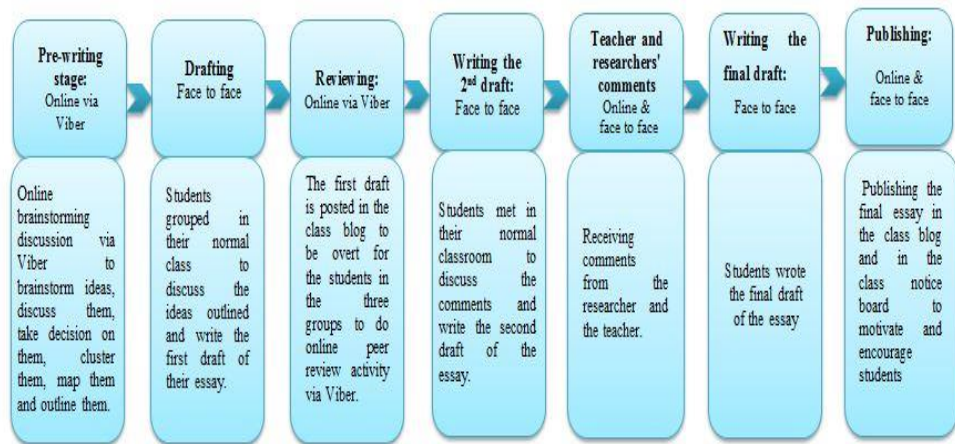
Pre-writing stage: Online via Viber

Online brainstorming discussion via Viber to brainstorm ideas, discuss them, take decision on them, cluster them, map them and outline them.

Drafting Face to face

Students grouped in their normal class to discuss the ideas outlined and write the first draft of their essay.

Reviewing: Online via Viber

The first draft is posted in the class blog to be overt for the students in the three groups to do online peer review activity via Viber.

Writing the 2$^{nd}$ draft: Face to face

Students met in their normal classroom to discuss the comments and write the second draft of the essay.

Teacher and researchers' comments Online & face to face

Receiving comments from the researcher and the teacher.

Writing the final draft: Face to face

Students wrote the final draft of the essay

Publishing: Online & face to face

Publishing the final essay in the class blog and in the class notice board to motivate and encourage students